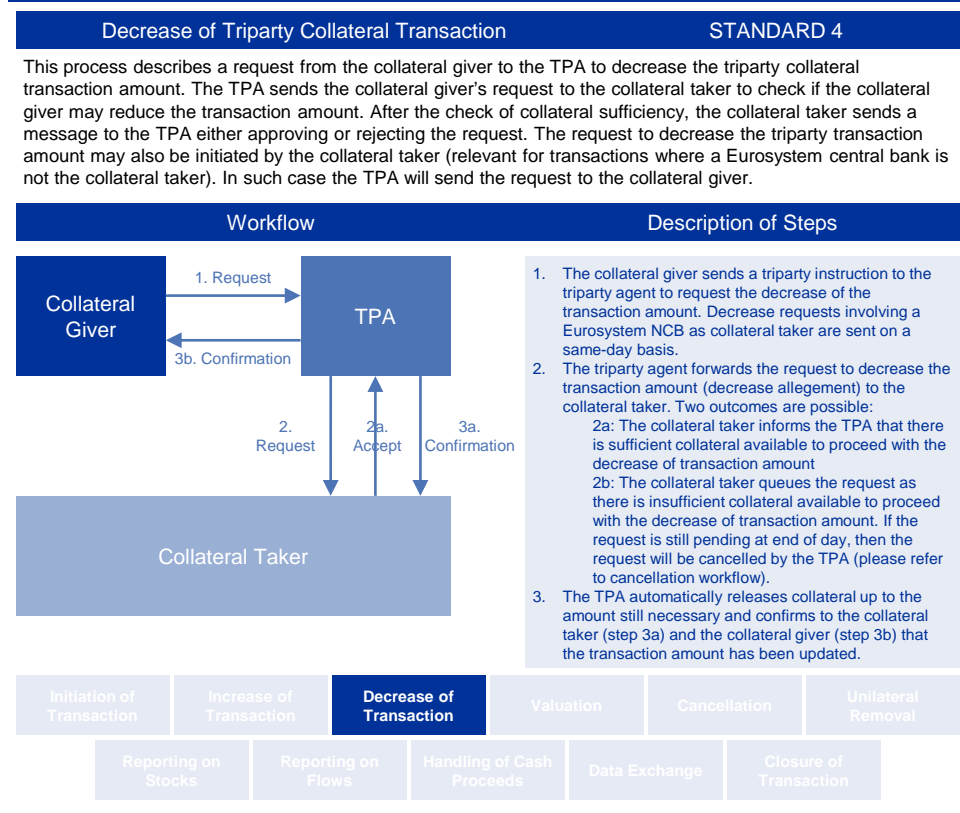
Decrease of Triparty Collateral Transaction STANDARD 4

This process describes a request from the collateral giver to the TPA to decrease the triparty collateral transaction amount. The TPA sends the collateral giver's request to the collateral taker to check if the collateral giver may reduce the transaction amount. After the check of collateral sufficiency, the collateral taker sends a message to the TPA either approving or rejecting the request. The request to decrease the triparty transaction amount may also be initiated by the collateral taker (relevant for transactions where a Eurosystem central bank is not the collateral taker). In such case the TPA will send the request to the collateral giver.

Workflow

Collateral Giver

1. Request

TPA

3b. Confirmation

2. Request

2a. Accept

3a. Confirmation

Collateral Taker

Description of Steps

1. The collateral giver sends a triparty instruction to the triparty agent to request the decrease of the transaction amount. Decrease requests involving a Eurosystem NCB as collateral taker are sent on a same-day basis.
2. The triparty agent forwards the request to decrease the transaction amount (decrease allegement) to the collateral taker. Two outcomes are possible:
2a: The collateral taker informs the TPA that there is sufficient collateral available to proceed with the decrease of transaction amount
2b: The collateral taker queues the request as there is insufficient collateral available to proceed with the decrease of transaction amount. If the request is still pending at end of day, then the request will be cancelled by the TPA (please refer to cancellation workflow).
3. The TPA automatically releases collateral up to the amount still necessary and confirms to the collateral taker (step 3a) and the collateral giver (step 3b) that the transaction amount has been updated.

Initiation of Transaction | Increase of Transaction | Decrease of Transaction | Valuation | Cancellation | Unilateral Removal

Reporting on Stocks | Reporting on Flows | Handling of Cash Proceeds | Data Exchange | Closure of Transaction